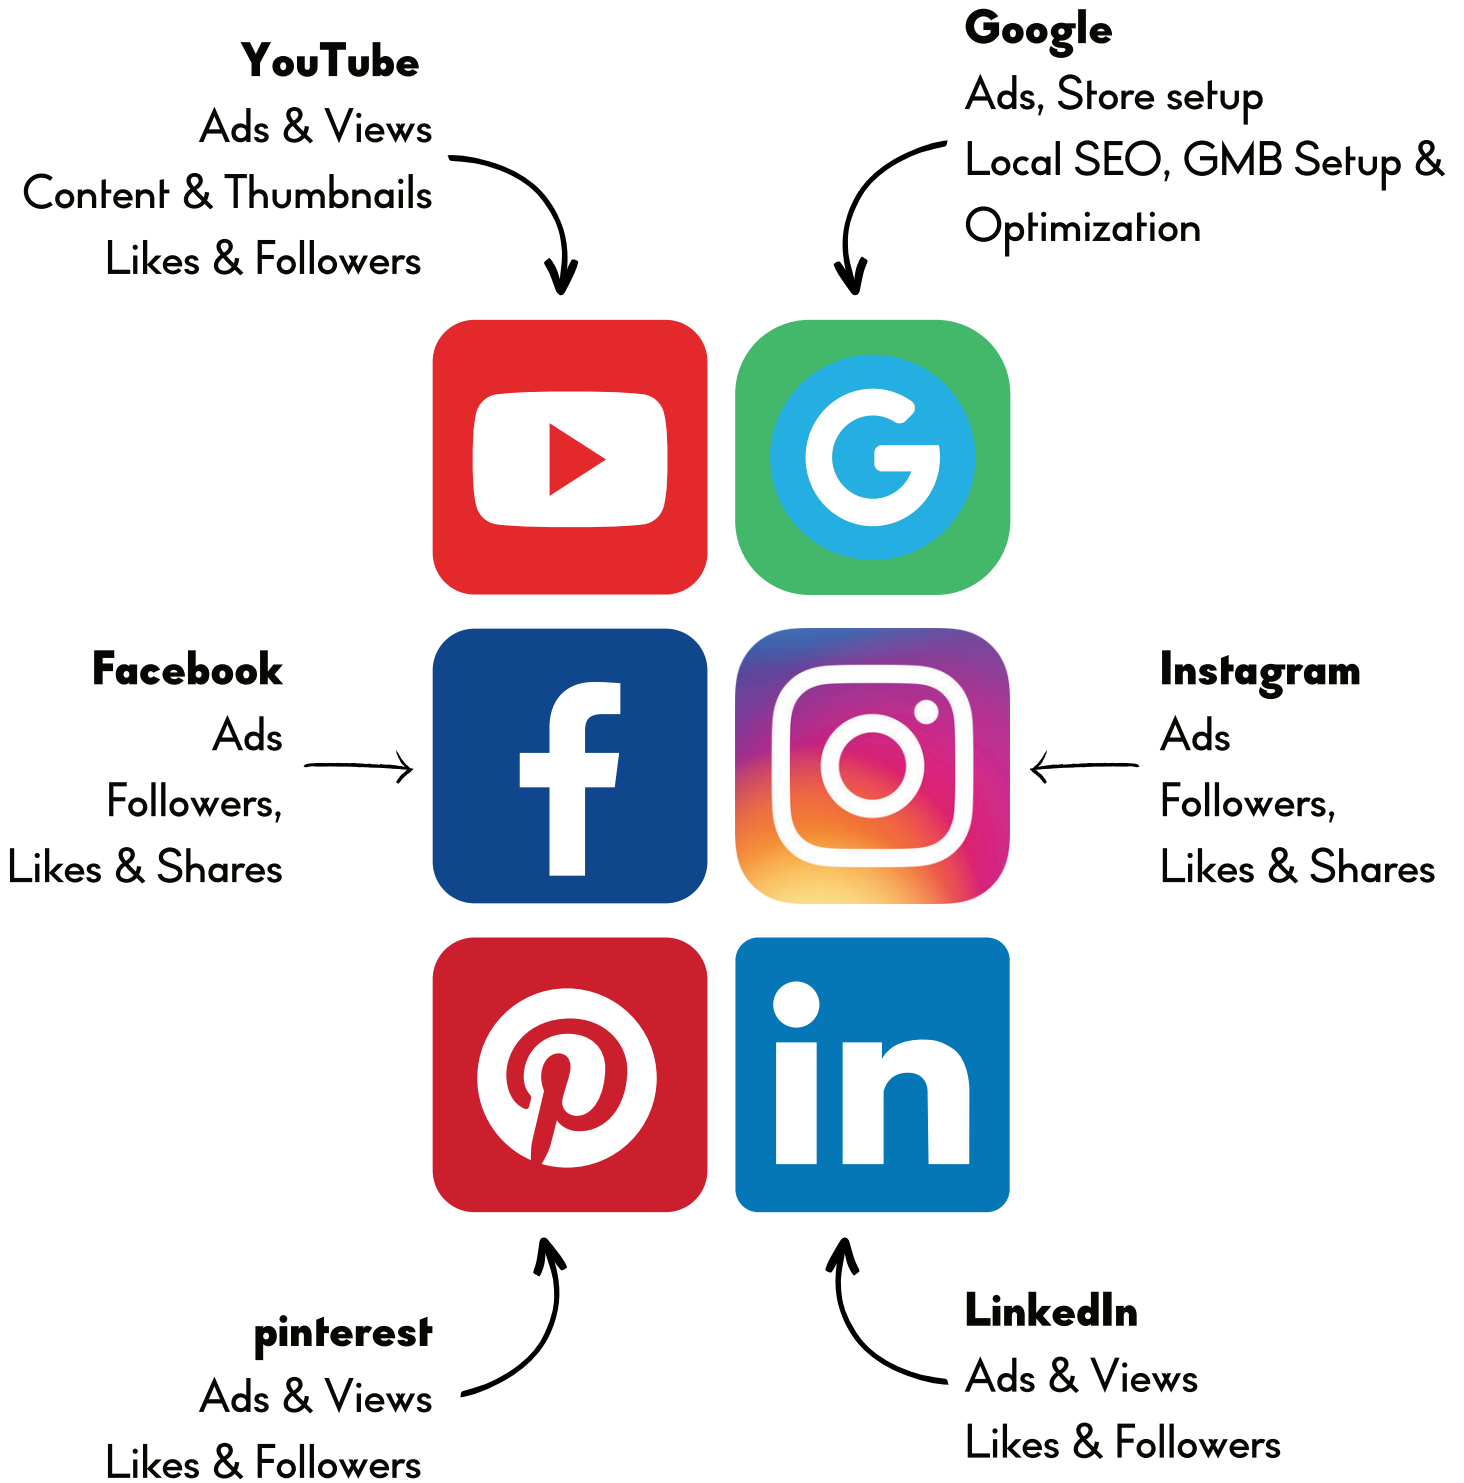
YouTube
Ads & Views
Content & Thumbnails
Likes & Followers

Google
Ads, Store setup
Local SEO, GMB Setup & Optimization

Facebook
Ads
Followers,
Likes & Shares

Instagram
Ads
Followers,
Likes & Shares

pinterest
Ads & Views
Likes & Followers

LinkedIn
Ads & Views
Likes & Followers